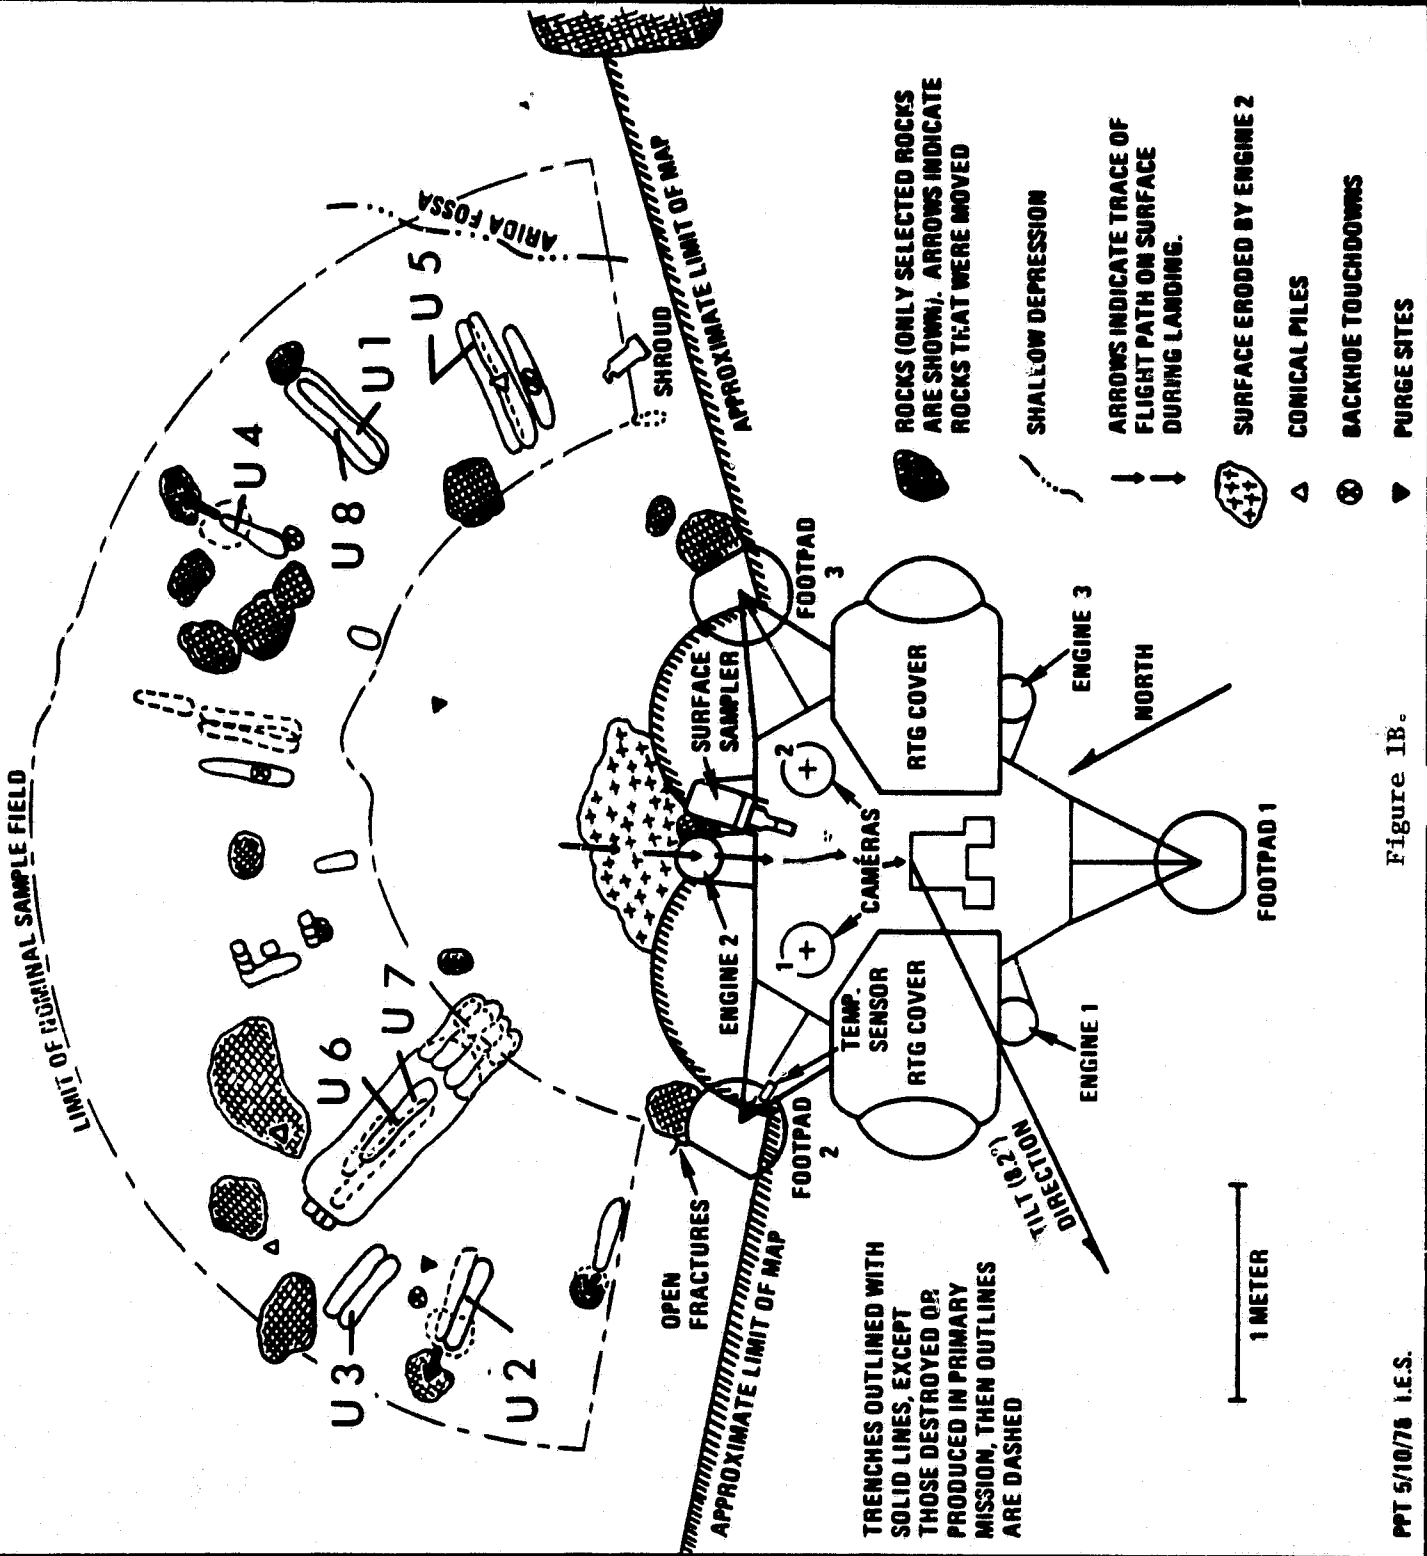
LIMIT OF NOMINAL SAMPLE FIELD

ARIDA FOSSA

U3
U2
U6
U7
U4
U8
U1
U5

SHROUD

APPROXIMATE LIMIT OF MAP

APPROXIMATE LIMIT OF MAP

OPEN FRACTURES

FOOTPAD 2

FOOTPAD 3

FOOTPAD 1

ENGINE 2

SURFACE SAMPLER

CAMERAS

1
2

TEMP. SENSOR

RTG COVER

RTG COVER

ENGINE 1

ENGINE 3

NORTH

TILT (8.2°) DIRECTION

ROCKS (ONLY SELECTED ROCKS ARE SHOWN). ARROWS INDICATE ROCKS THAT WERE MOVED

SHALLOW DEPRESSION

ARROWS INDICATE TRACE OF FLIGHT PATH ON SURFACE DURING LANDING.

SURFACE ERODED BY ENGINE 2

CONICAL PILES

BACKHOE TOUCHDOWNS

PURGE SITES

TRENCHES OUTLINED WITH SOLID LINES, EXCEPT THOSE DESTROYED OR PRODUCED IN PRIMARY MISSION, THEN OUTLINES ARE DASHED

1 METER

Figure 1B.

PPT 5/10/78 I.E.S.